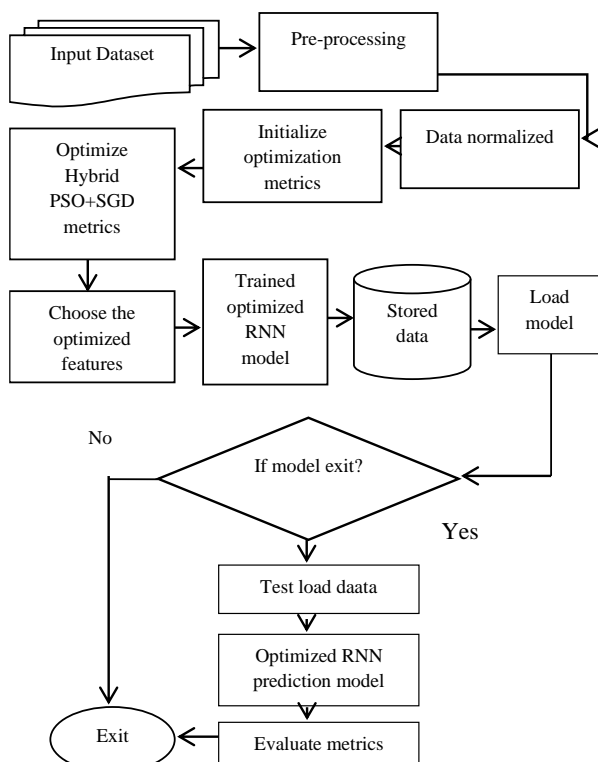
Input Dataset

Pre-processing

Data normalized

Initialize optimization metrics

Optimize Hybrid PSO+SGD metrics

Choose the optimized features

Trained optimized RNN model

Stored data

Load model

No

If model exit?

Yes

Test load daata

Optimized RNN prediction model

Exit

Evaluate metrics